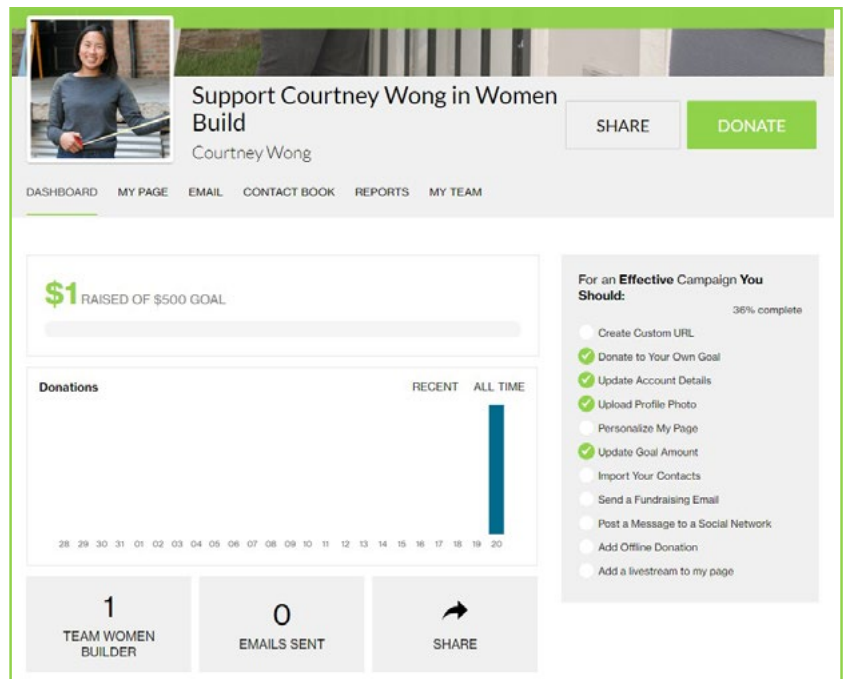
Support Courtney Wong in Women Build
Courtney Wong

SHARE
DONATE

DASHBOARD MY PAGE EMAIL CONTACT BOOK REPORTS MY TEAM

$1 RAISED OF $500 GOAL

Donations
RECENT ALL TIME

28 29 30 31 01 02 03 04 05 06 07 08 09 10 11 12 13 14 15 16 17 18 19 20

1
TEAM WOMEN BUILDER

0
EMAILS SENT

SHARE

For an Effective Campaign You Should:
36% complete
Create Custom URL
Donate to Your Own Goal
Update Account Details
Upload Profile Photo
Personalize My Page
Update Goal Amount
Import Your Contacts
Send a Fundraising Email
Post a Message to a Social Network
Add Offline Donation
Add a livestream to my page